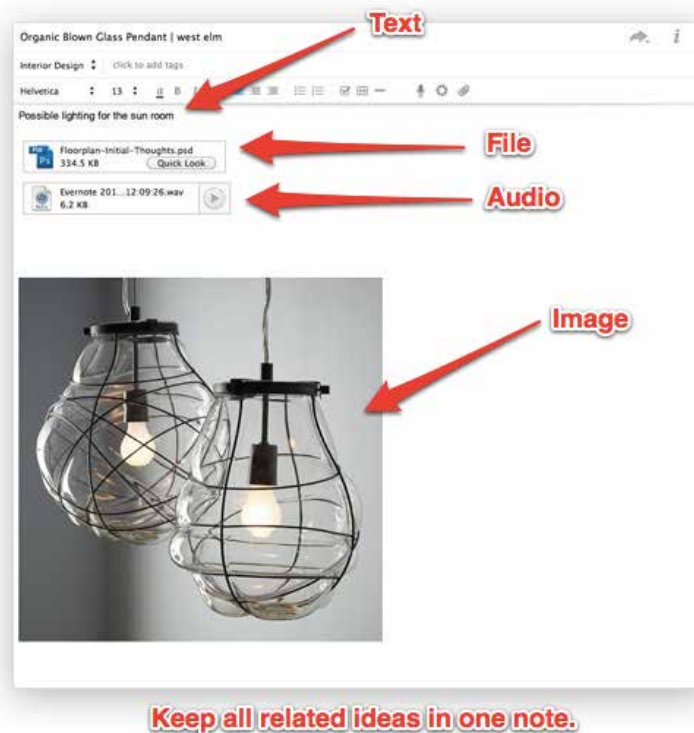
Organic Blown Glass Pendant | west elm

Text

Interior Design click to add tags

Helvetica 13 a B

Possible lighting for the sun room

Floorplan-Initial-Thoughts.psd
334.5 KB
Quick Look

File

Evernote 201...12:09:26.wav
6.2 KB

Audio

Image

Keep all related ideas in one note.